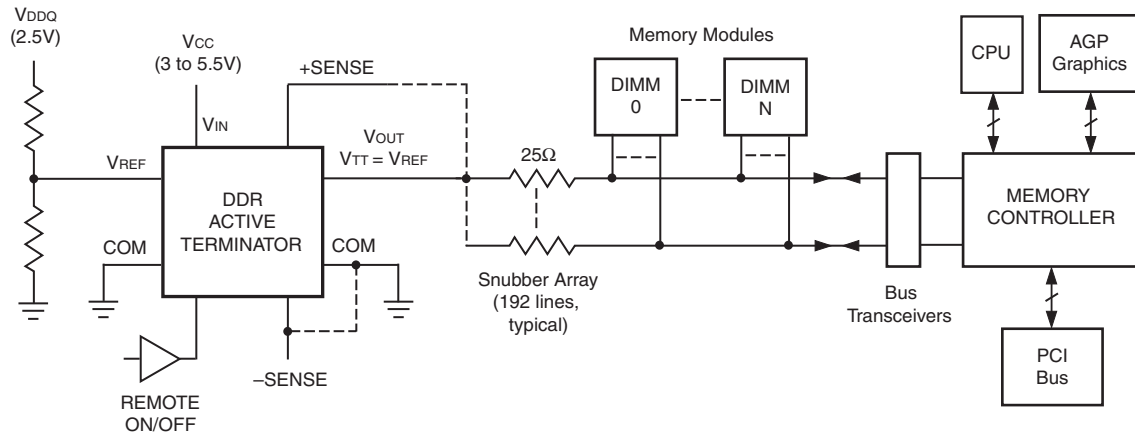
$V_{DDQ}$
(2.5V)

$V_{CC}$
(3 to 5.5V)

+SENSE

Memory Modules

CPU

AGP Graphics

DIMM 0

DIMM N

$V_{IN}$

$V_{OUT}$
$V_{TT} = V_{REF}$

25Ω

$V_{REF}$

DDR ACTIVE TERMINATOR

MEMORY CONTROLLER

COM

COM

Snubber Array (192 lines, typical)

Bus Transceivers

PCI Bus

REMOTE ON/OFF

–SENSE